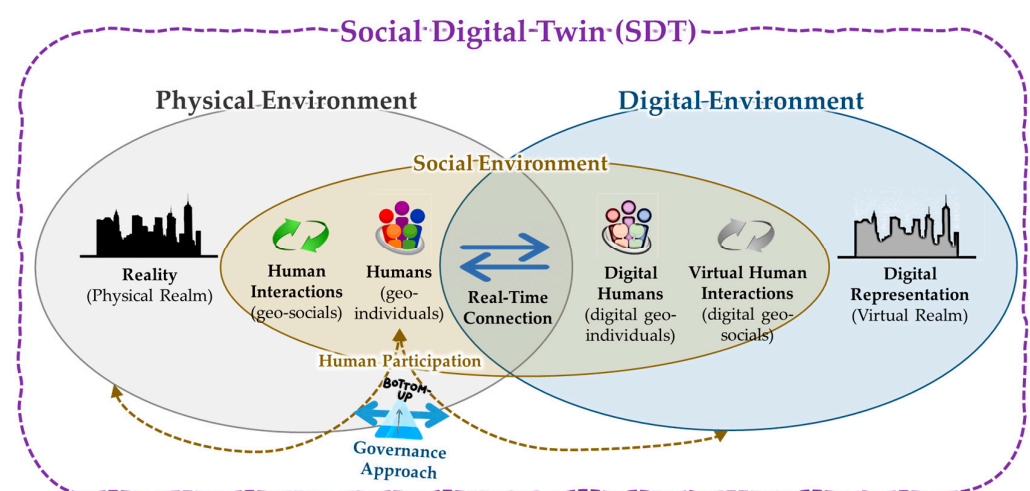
Social Digital Twin (SDT)

Physical Environment

Digital Environment

Social Environment

Reality
(Physical Realm)

Human Interactions
(geo-socials)

Humans
(geo-individuals)

Real-Time Connection

Digital Humans
(digital geo-individuals)

Virtual Human Interactions
(digital geo-socials)

Digital Representation
(Virtual Realm)

Human Participation

BOTTOM-UP

Governance Approach